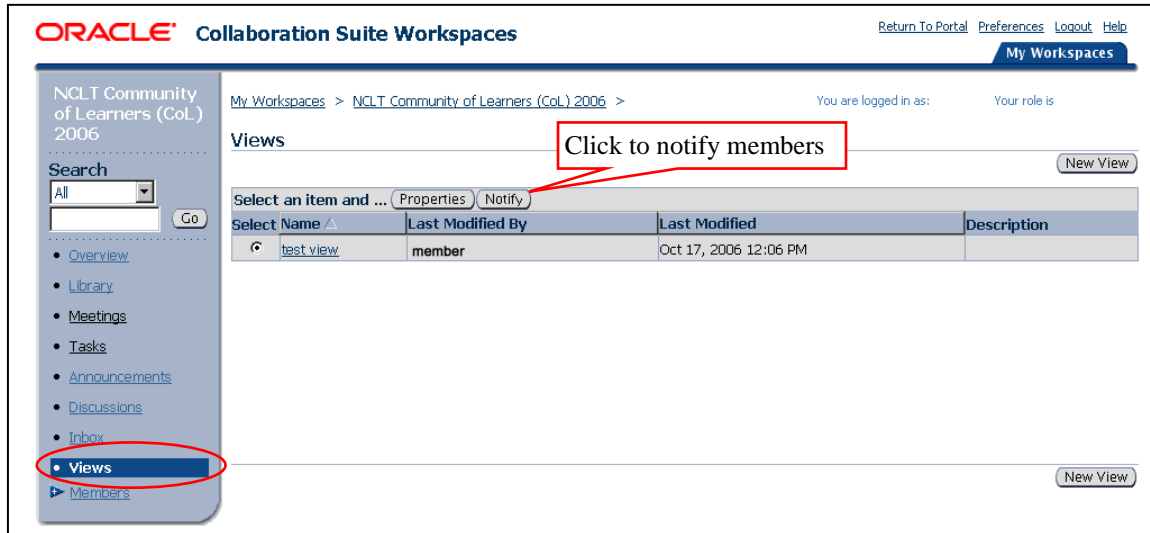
ORACLE Collaboration Suite Workspaces

Return To Portal Preferences Logout Help

My Workspaces

NCLT Community of Learners (CoL) 2006

Search

All

Go

• Overview
• Library
• Meetings
• Tasks
• Announcements
• Discussions
• Inbox
• Views
Members

My Workspaces > NCLT Community of Learners (CoL) 2006 >

You are logged in as: Your role is

Views

Click to notify members

New View

Select an item and ... Properties Notify

| Select | Name | Last Modified By | Last Modified | Description |
|---|---|---|---|---|
| ⊙ | test view | member | Oct 17, 2006 12:06 PM | |

New View